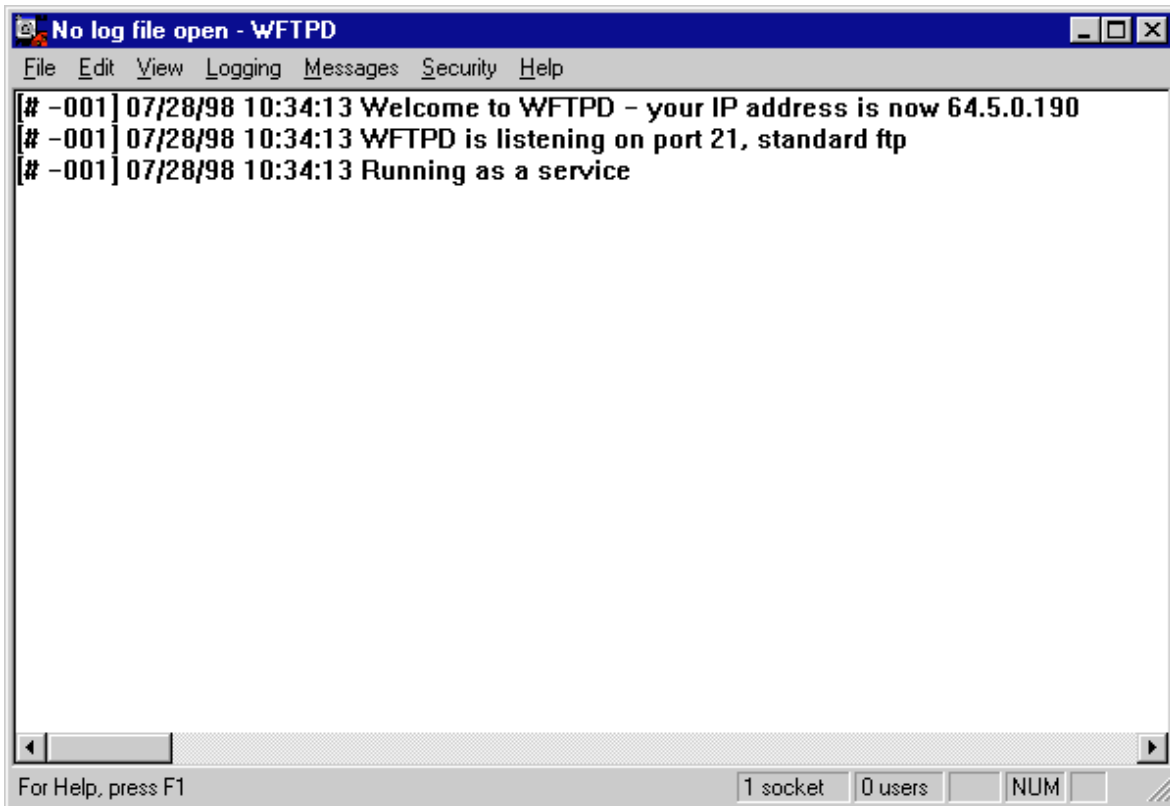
No log file open - WFTPD

File Edit View Logging Messages Security Help

[# -001] 07/28/98 10:34:13 Welcome to WFTPD - your IP address is now 64.5.0.190
[# -001] 07/28/98 10:34:13 WFTPD is listening on port 21, standard ftp
[# -001] 07/28/98 10:34:13 Running as a service

For Help, press F1 | 1 socket | 0 users | NUM